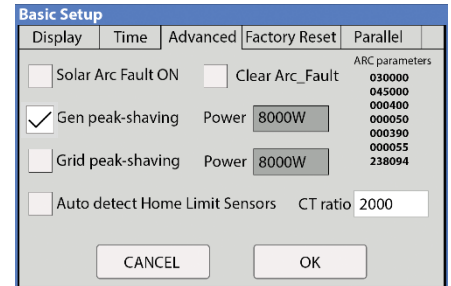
Basic Setup

Display | Time | Advanced | Factory Reset | Parallel

Solar Arc Fault ON

Clear Arc_Fault

ARC parameters
030000
045000
000400
000050
000390
000055
238094

Gen peak-shaving Power 8000W

Grid peak-shaving Power 8000W

Auto detect Home Limit Sensors CT ratio 2000

CANCEL

OK